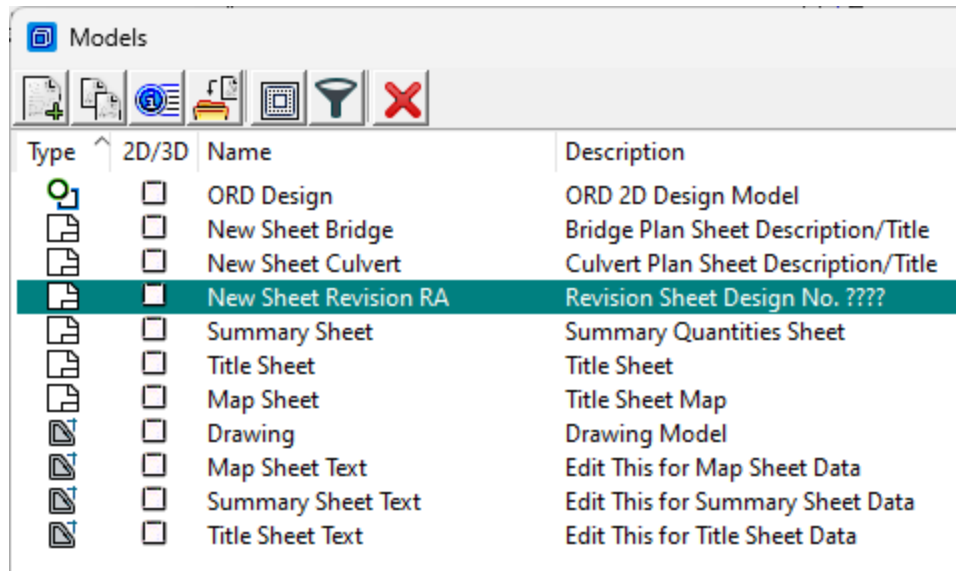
Models

| Type | 2D/3D | Name | Description |
|---|---|---|---|
| | | ORD Design | ORD 2D Design Model |
| | | New Sheet Bridge | Bridge Plan Sheet Description/Title |
| | | New Sheet Culvert | Culvert Plan Sheet Description/Title |
| | | New Sheet Revision RA | Revision Sheet Design No. ???? |
| | | Summary Sheet | Summary Quantities Sheet |
| | | Title Sheet | Title Sheet |
| | | Map Sheet | Title Sheet Map |
| | | Drawing | Drawing Model |
| | | Map Sheet Text | Edit This for Map Sheet Data |
| | | Summary Sheet Text | Edit This for Summary Sheet Data |
| | | Title Sheet Text | Edit This for Title Sheet Data |